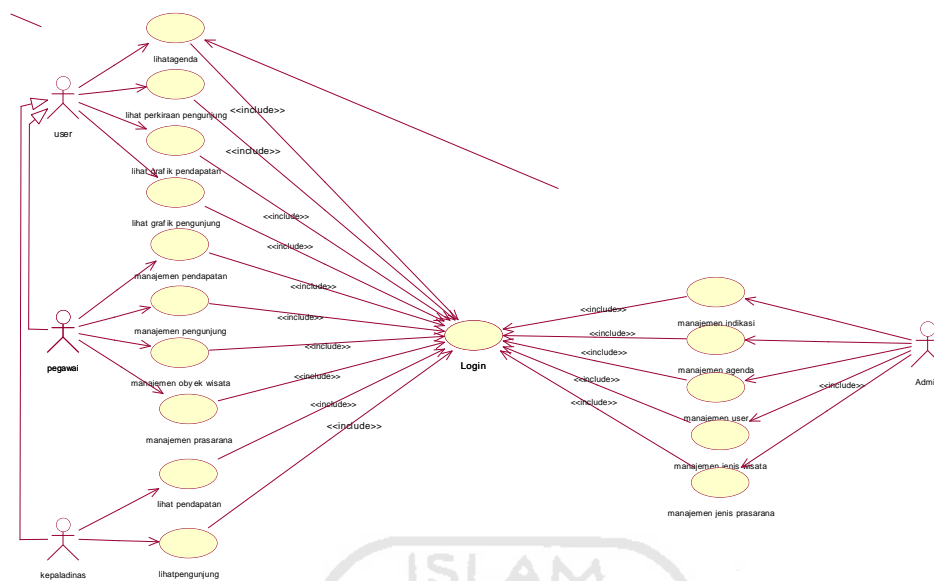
user

lihatagenda

lihat perkiraan pengunjung

<<include>>

<<include>>

lihat grafik pendapatan

lihat grafik pengunjung

<<include>>

<<include>>

manajemen pendapatan

<<include>>

<<include>>

manajemen pengunjung

<<include>>

pegawai

manajemen obyek wisata

<<include>>

manajemen prasarana

<<include>>

<<include>>

lihat pendapatan

kepaladinas

lihatpengunjung

Login

<<include>>

manajemen indikasi

<<include>>

<<include>>

manajemen agenda

<<include>>

<<include>>

manajemen user

<<include>>

manajemen jenis wisata

manajemen jenis prasarana

Admi

ISLAM